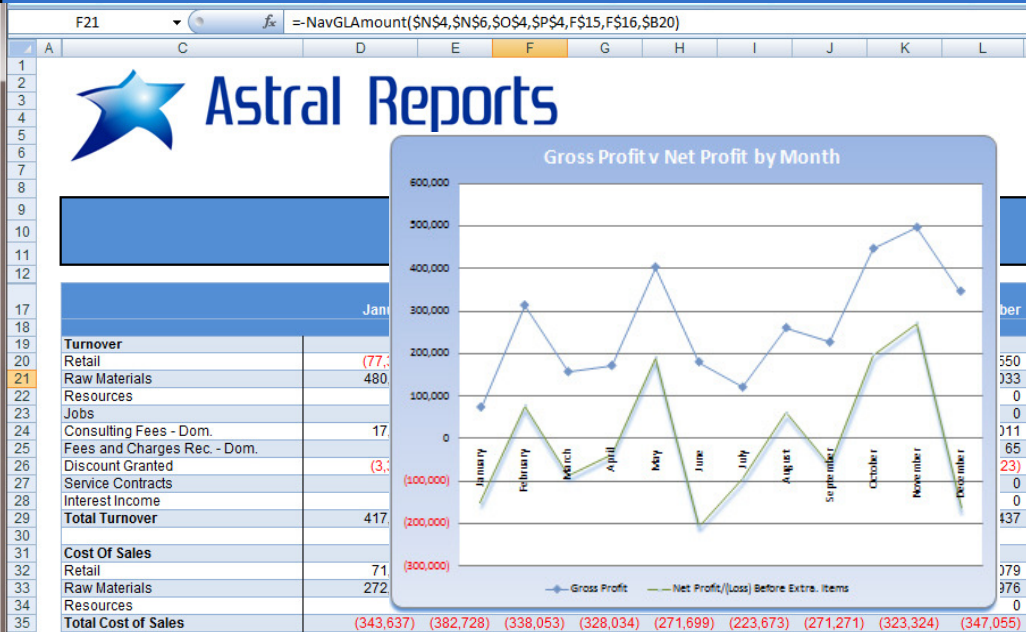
F21 =-NavGLAmount($N$4,$N$6,$O$4,$P$4,F$15,F$16,$B20)

A C D E F G H I J K L

1 2 3 4 5 6 7 8 9 10 11 12 17 18

Astral Reports

Gross Profit v Net Profit by Month

600,000
500,000
400,000
300,000
200,000
100,000
0
(100,000)
(200,000)
(300,000)

January February March April May June July August September October November December

Gross Profit — Net Profit/(Loss) Before Extra. Items

Jan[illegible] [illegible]ber

| | | | | | | | | | | |
|---|---|---|---|---|---|---|---|---|---|---|
| 19 | Turnover | | | | | | | | | |
| 20 | Retail | (77,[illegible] | | | | | | | | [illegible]550 |
| 21 | Raw Materials | 480,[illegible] | | | | | | | | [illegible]033 |
| 22 | Resources | | | | | | | | | 0 |
| 23 | Jobs | | | | | | | | | 0 |
| 24 | Consulting Fees - Dom. | 17,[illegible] | | | | | | | | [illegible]011 |
| 25 | Fees and Charges Rec. - Dom. | | | | | | | | | 65 |
| 26 | Discount Granted | (3,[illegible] | | | | | | | | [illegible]23) |
| 27 | Service Contracts | | | | | | | | | 0 |
| 28 | Interest Income | | | | | | | | | 0 |
| 29 | Total Turnover | 417,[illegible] | | | | | | | | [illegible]437 |
| 30 | | | | | | | | | | |
| 31 | Cost Of Sales | | | | | | | | | |
| 32 | Retail | 71,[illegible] | | | | | | | | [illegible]079 |
| 33 | Raw Materials | 272,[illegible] | | | | | | | | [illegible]976 |
| 34 | Resources | | | | | | | | | 0 |
| 35 | Total Cost of Sales | (343,637) | (382,728) | (338,053) | (328,034) | (271,699) | (223,673) | (271,271) | (323,324) | (347,055) |